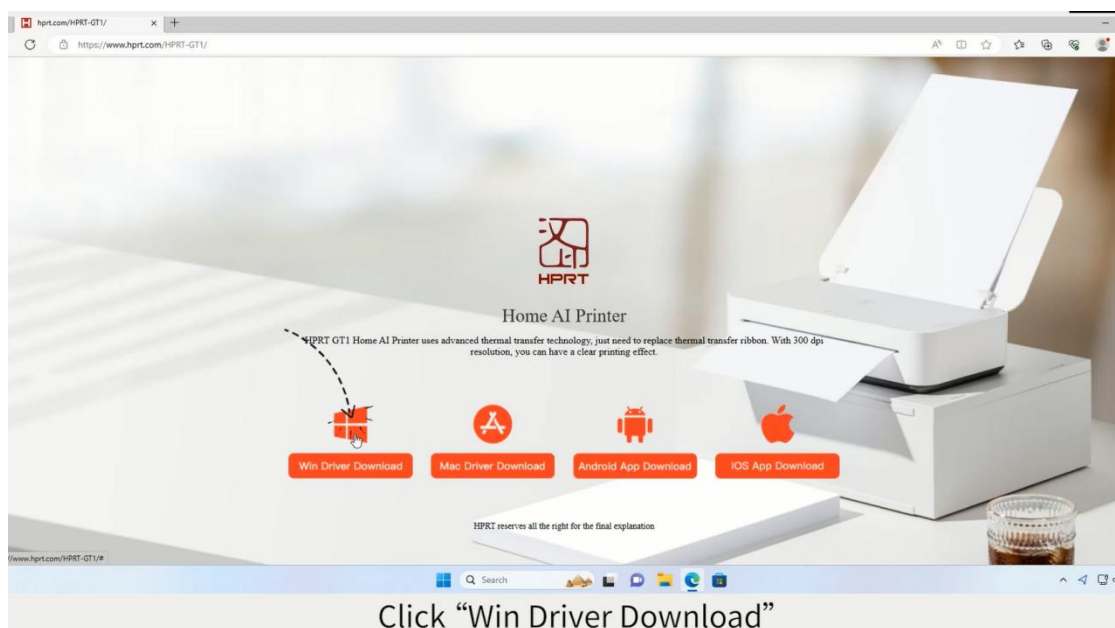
hprt.com/HPRT-GT1/

https://www.hprt.com/HPRT-GT1/

HPRT

Home AI Printer

HPRT GT1 Home AI Printer uses advanced thermal transfer technology, just need to replace thermal transfer ribbon. With 300 dpi resolution, you can have a clear printing effect.

Win Driver Download

Mac Driver Download

Android App Download

IOS App Download

HPRT reserves all the right for the final explanation

/www.hprt.com/HPRT-GT1/#

Search

Click "Win Driver Download"